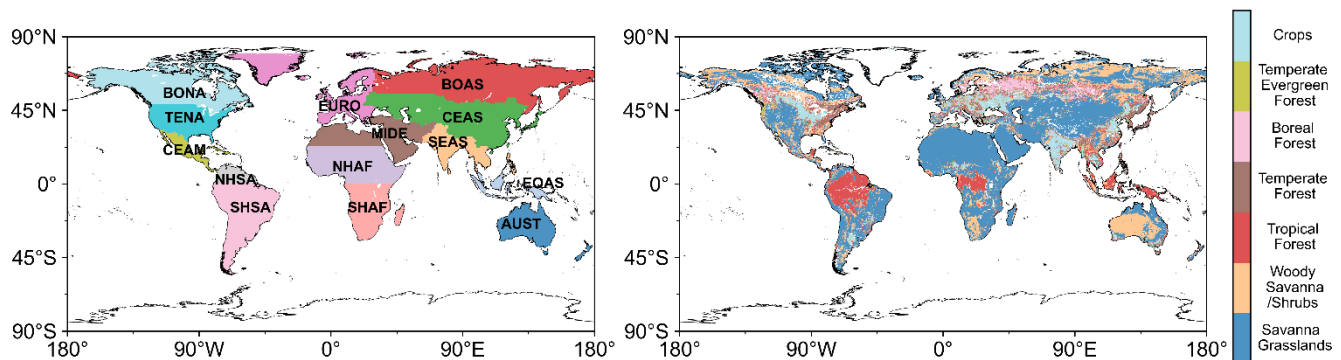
90°N
45°N
0°
45°S
90°S
180° 90°W 0° 90°E 180°

BONA
TENA
CEAM
NHSA
SHSA
EURO
MIDE
NHAF
SHAF
BOAS
CEAS
SEAS
EQAS
AUST

90°N
45°N
0°
45°S
90°S
180° 90°W 0° 90°E 180°

Crops
Temperate Evergreen Forest
Boreal Forest
Temperate Forest
Tropical Forest
Woody Savanna /Shrubs
Savanna Grasslands